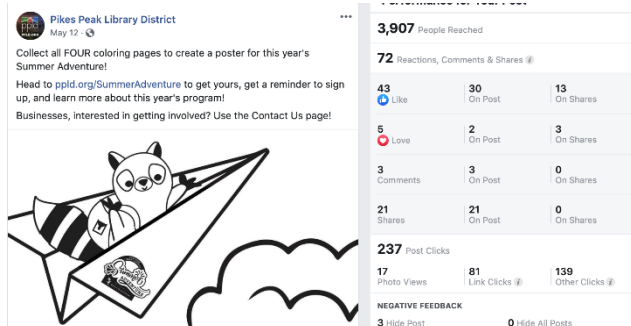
Pikes Peak Library District
May 12 ·

Collect all FOUR coloring pages to create a poster for this year's Summer Adventure!

Head to ppld.org/SummerAdventure to get yours, get a reminder to sign up, and learn more about this year's program!

Businesses, interested in getting involved? Use the Contact Us page!

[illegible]

3,907 People Reached

72 Reactions, Comments & Shares

| | | |
|---|---|---|
| 43 Like | 30 On Post | 13 On Shares |
| 5 Love | 2 On Post | 3 On Shares |
| 3 Comments | 3 On Post | 0 On Shares |
| 21 Shares | 21 On Post | 0 On Shares |

237 Post Clicks

| | | |
|---|---|---|
| 17 Photo Views | 81 Link Clicks | 139 Other Clicks |

NEGATIVE FEEDBACK

3 Hide Post    0 Hide All Posts